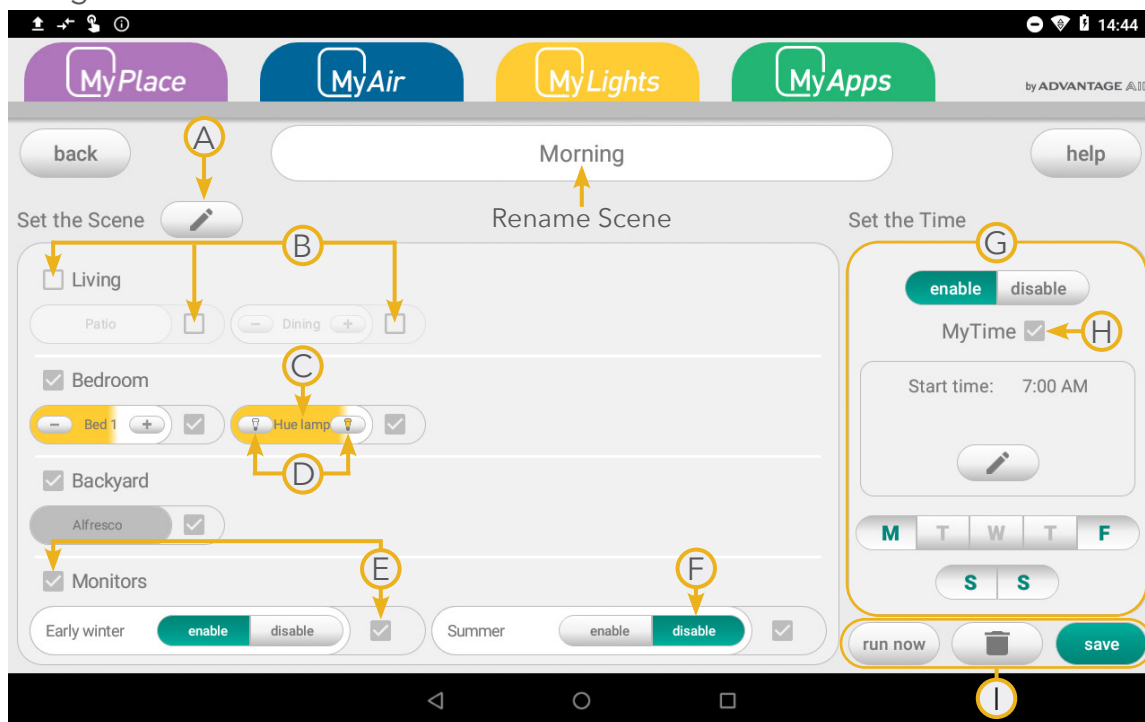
14:44

MyPlace MyAir MyLights MyApps by ADVANTAGE AI

back

Morning

help

A

Set the Scene

Rename Scene

Set the Time

B

G

Living

enable disable

Patio

Dining

MyTime

H

C

Start time: 7:00 AM

Bedroom

Bed 1

Hue lamp

D

Backyard

Alfresco

M T W T F

E

F

S S

Monitors

Early winter enable disable

Summer enable disable

run now

save

I